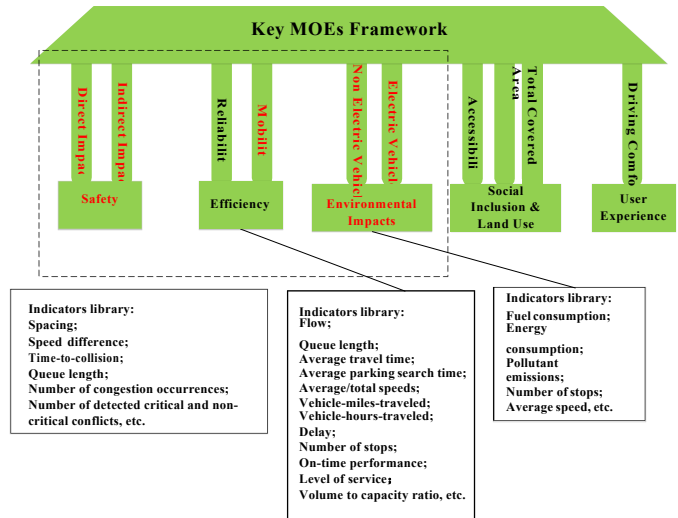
Key MOEs Framework

Direct Impac
Indirect Impac
Safety

Reliabilit
Mobilit
Efficiency

Non Electric Vehicl
Electric Vehicl
Environmental Impacts

Accessibilit
Total Covered Area
Social Inclusion & Land Use

Driving Comfo
User Experience

Indicators library:
Spacing;
Speed difference;
Time-to-collision;
Queue length;
Number of congestion occurrences;
Number of detected critical and non-critical conflicts, etc.

Indicators library:
Flow;

Queue length;
Average travel time;
Average parking search time;
Average/total speeds;
Vehicle-miles-traveled;
Vehicle-hours-traveled;
Delay;
Number of stops;
On-time performance;
Level of service;
Volume to capacity ratio, etc.

Indicators library:
Fuel consumption;
Energy

consumption;
Pollutant emissions;
Number of stops;
Average speed, etc.